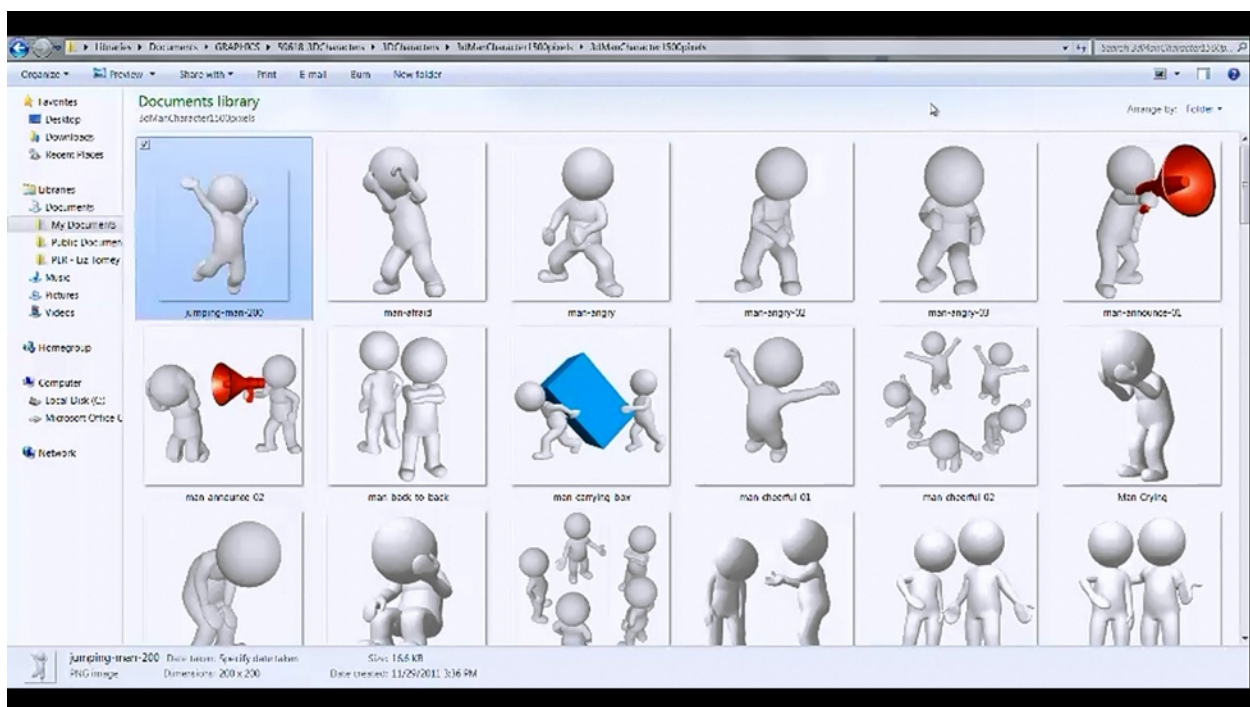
Libraries ▸ Documents ▸ GRAPHICS ▸ 50618 3DCharacters ▸ 3DCharacters ▸ 3dManCharacter1500pixels ▸ 3dManCharacter1500pixels

Search 3dManCharacter1500p...

Organize ▾ Preview ▾ Share with ▾ Print E-mail Burn New folder

Favorites
Desktop
Downloads
Recent Places

Libraries
Documents
My Documents
Public Documen
PLR - Liz Tomey
Music
Pictures
Videos

Homegroup

Computer
Local Disk (C:)
Microsoft Office C

Network

Documents library
3dManCharacter1500pixels

Arrange by: Folder ▾

jumping-man-200
man-afraid
man-angry
man-angry-02
man-angry-03
man-announce-01
man announce 02
man back to back
man carrying box
man cheerful 01
man cheerful 02
Man Crying

jumping-man-200 Date taken: Specify date taken
PNG image Dimensions: 200 x 200
Size: 15.6 KB
Date created: 11/29/2011 3:36 PM